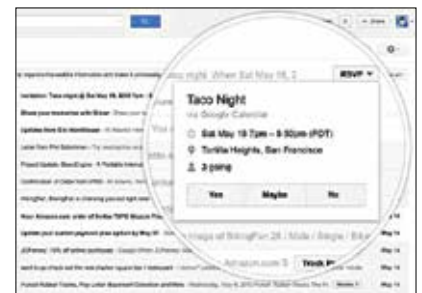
Taco Night
via Google Calendar
Sat May 19 7pm – 9:30pm (PDT)
Tortilla Heights, San Francisco
3 going
Yes
Maybe
No
RSVP
Invitation: Taco Night @ Sat May 19, 2012 7pm - 9
Amazon.com
Track P
May 14
May 14
May 14